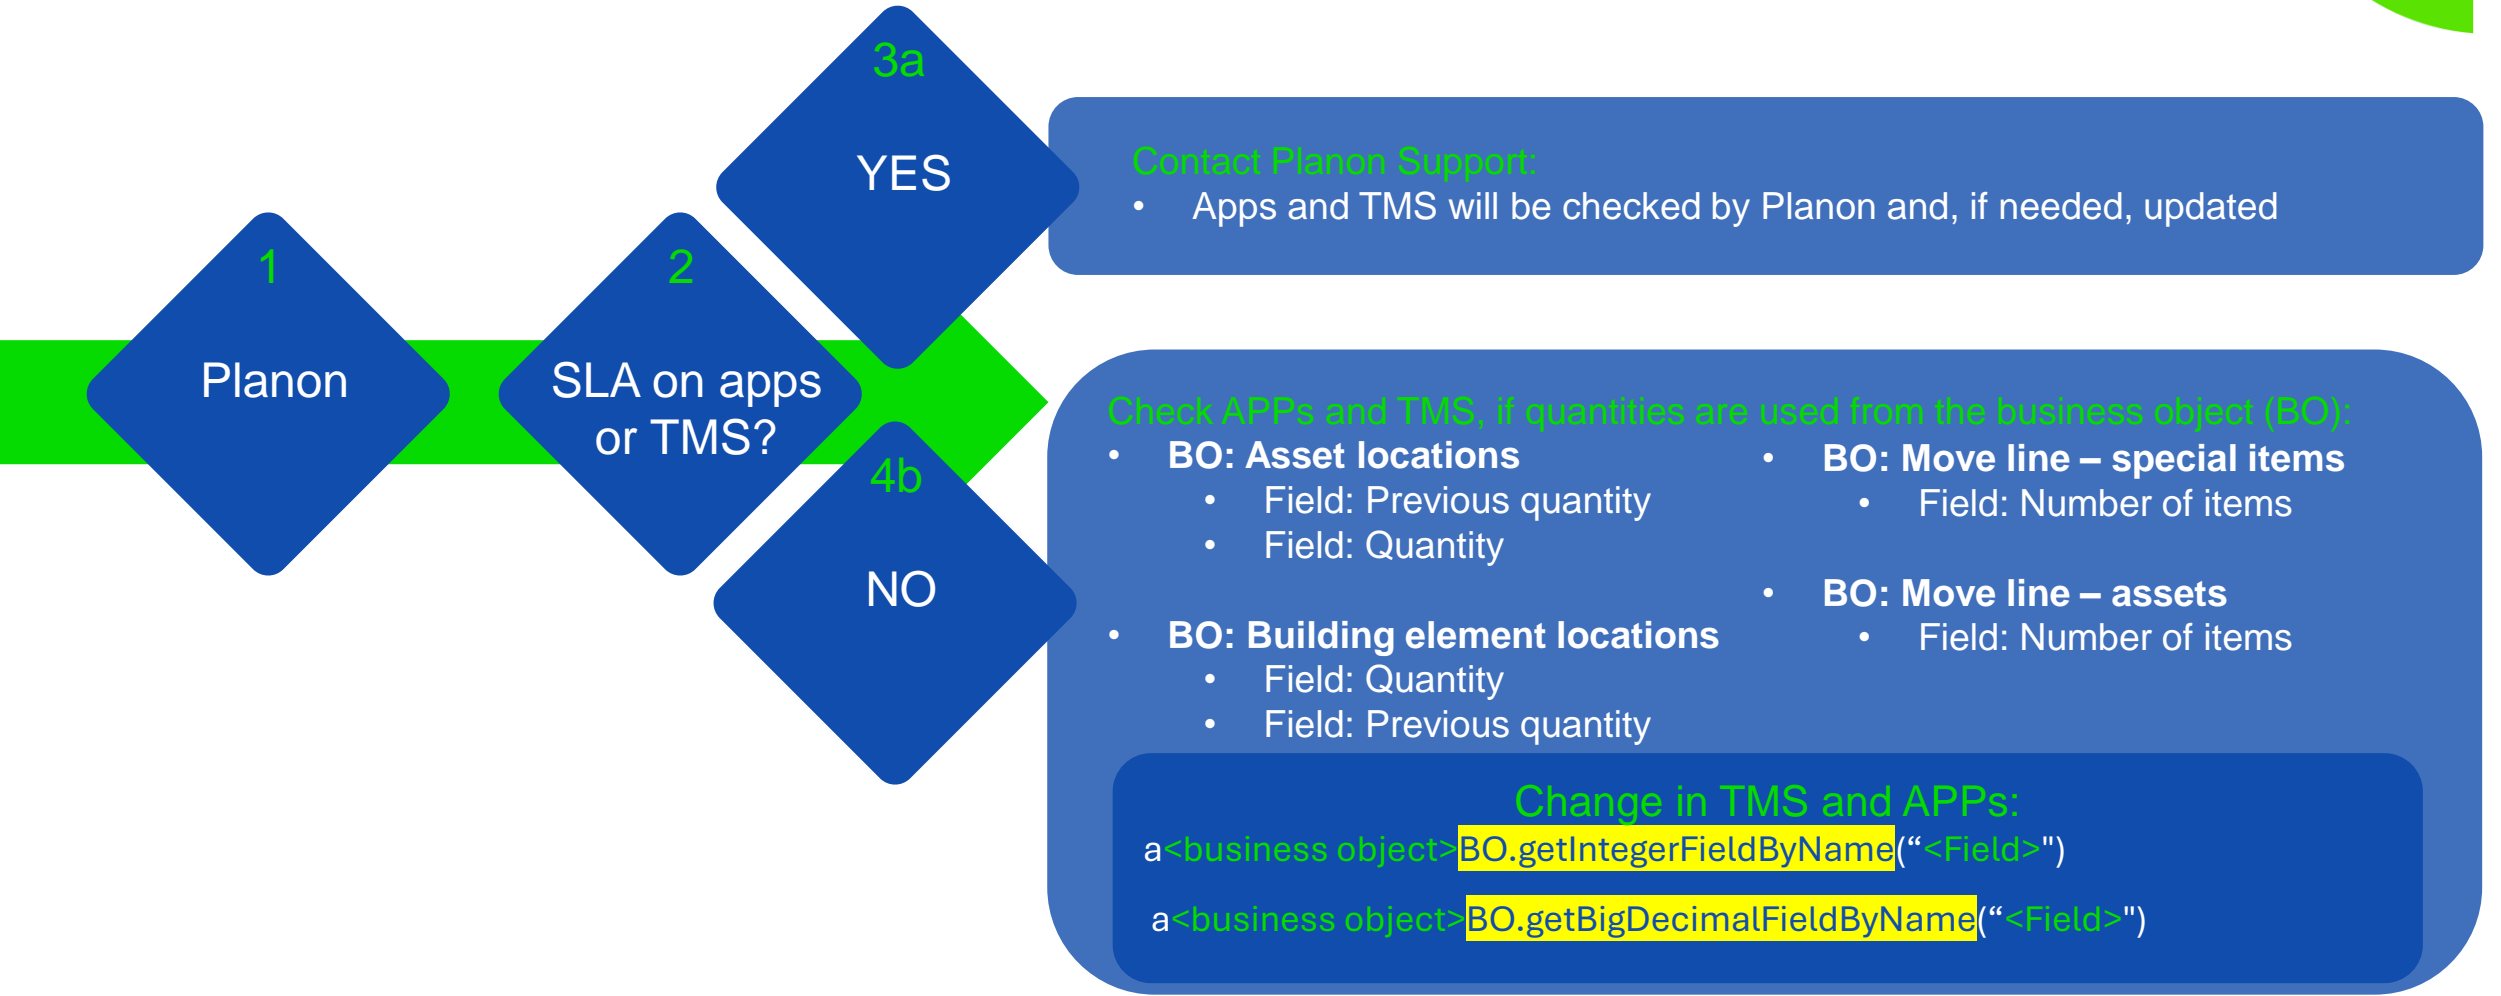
1
Planon

2
SLA on apps or TMS?

3a
YES

4b
NO

Contact Planon Support:
• Apps and TMS will be checked by Planon and, if needed, updated

Check APPs and TMS, if quantities are used from the business object (BO):
• BO: Asset locations
  • Field: Previous quantity
  • Field: Quantity
• BO: Building element locations
  • Field: Quantity
  • Field: Previous quantity

• BO: Move line – special items
  • Field: Number of items
• BO: Move line – assets
  • Field: Number of items

Change in TMS and APPs:
a<business object>BO.getIntegerFieldByName(“<Field>")
a<business object>BO.getBigDecimalFieldByName(“<Field>")